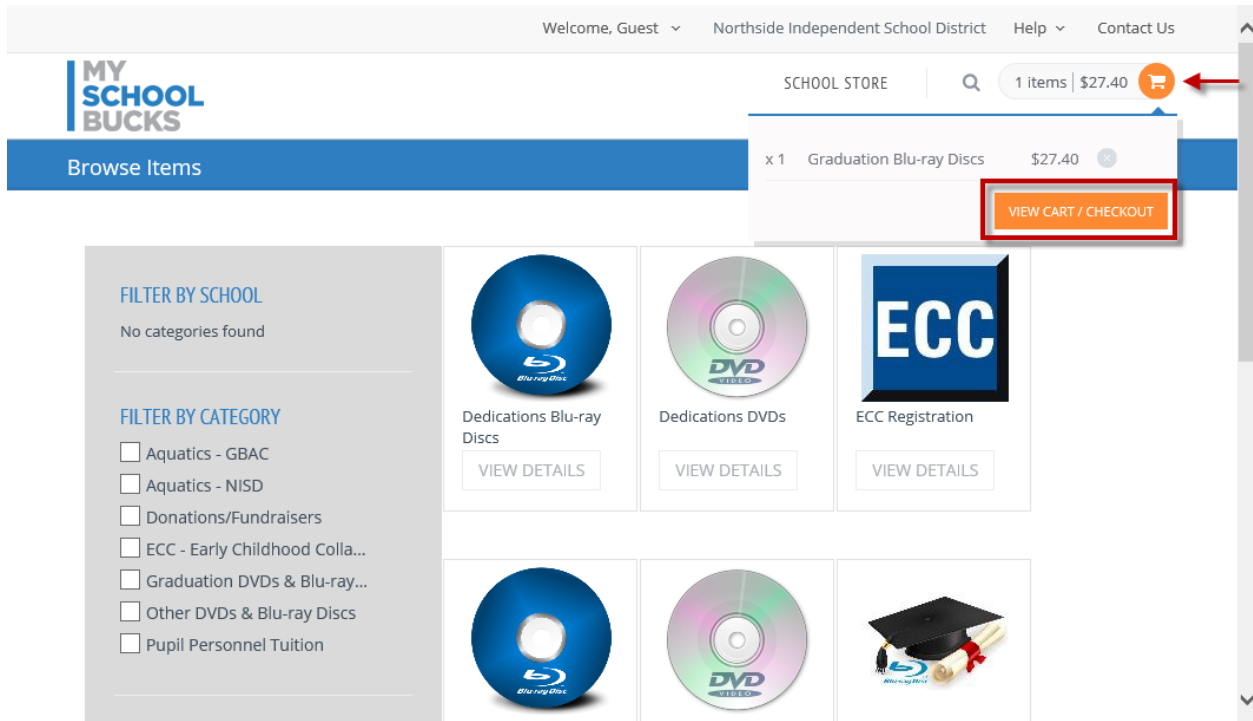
Welcome, Guest Northside Independent School District Help Contact Us

MY SCHOOL BUCKS

SCHOOL STORE 1 items | $27.40

x 1 Graduation Blu-ray Discs $27.40

VIEW CART / CHECKOUT

Browse Items

FILTER BY SCHOOL
No categories found

FILTER BY CATEGORY
Aquatics - GBAC
Aquatics - NISD
Donations/Fundraisers
ECC - Early Childhood Colla...
Graduation DVDs & Blu-ray...
Other DVDs & Blu-ray Discs
Pupil Personnel Tuition

Blu-ray Disc
Dedications Blu-ray Discs
VIEW DETAILS

DVD VIDEO
Dedications DVDs
VIEW DETAILS

ECC
ECC Registration
VIEW DETAILS

Blu-ray Disc

DVD VIDEO

Blu-ray Disc